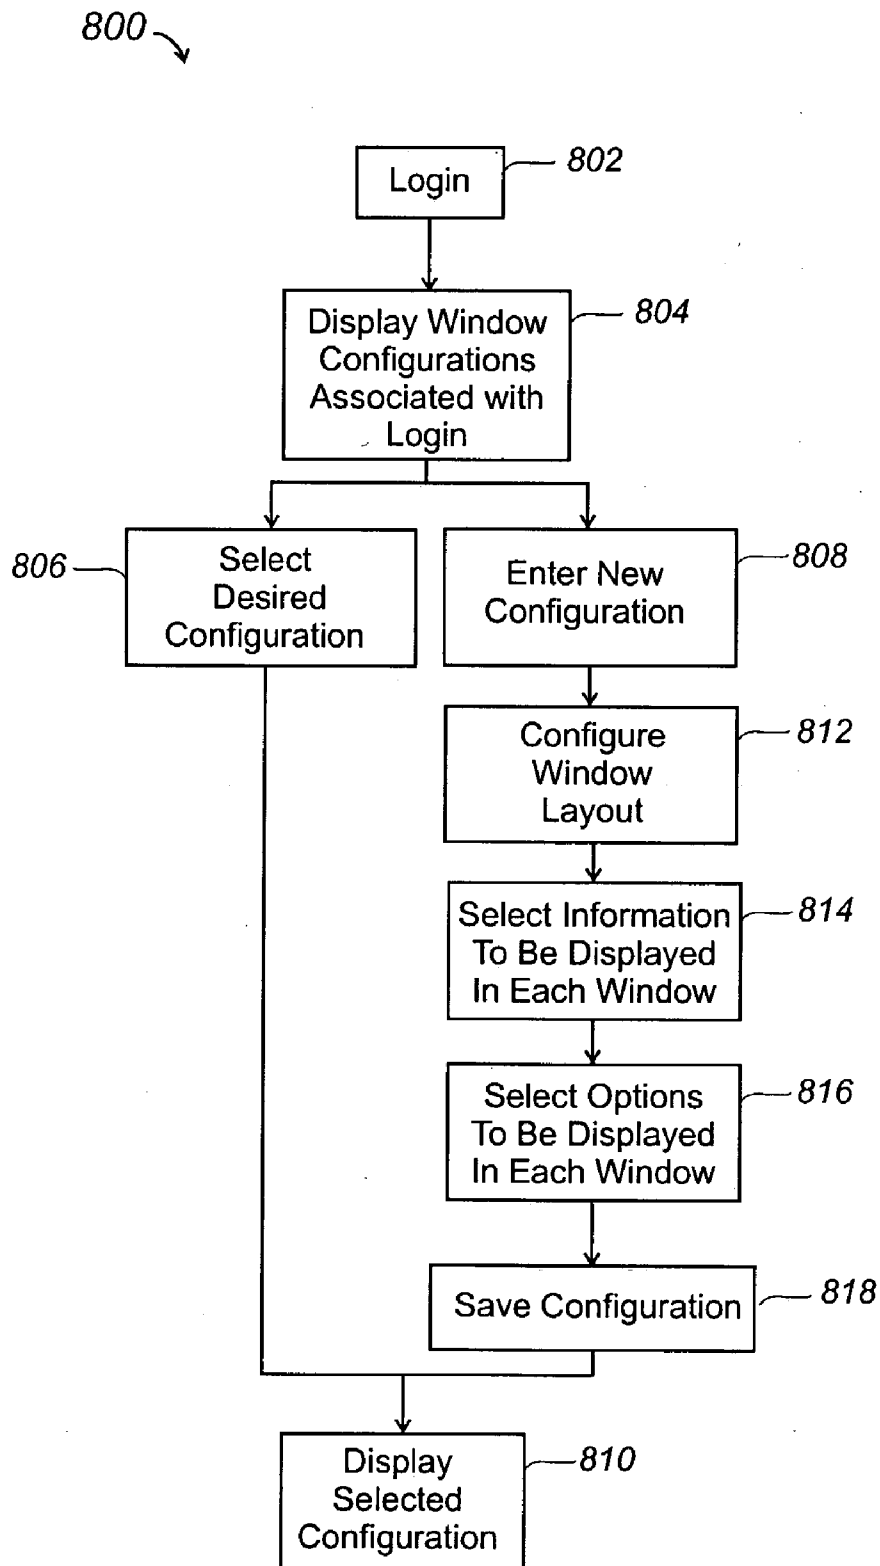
800

Login
802

Display Window Configurations Associated with Login
804

806
Select Desired Configuration

Enter New Configuration
808

Configure Window Layout
812

Select Information To Be Displayed In Each Window
814

Select Options To Be Displayed In Each Window
816

Save Configuration
818

Display Selected Configuration
810